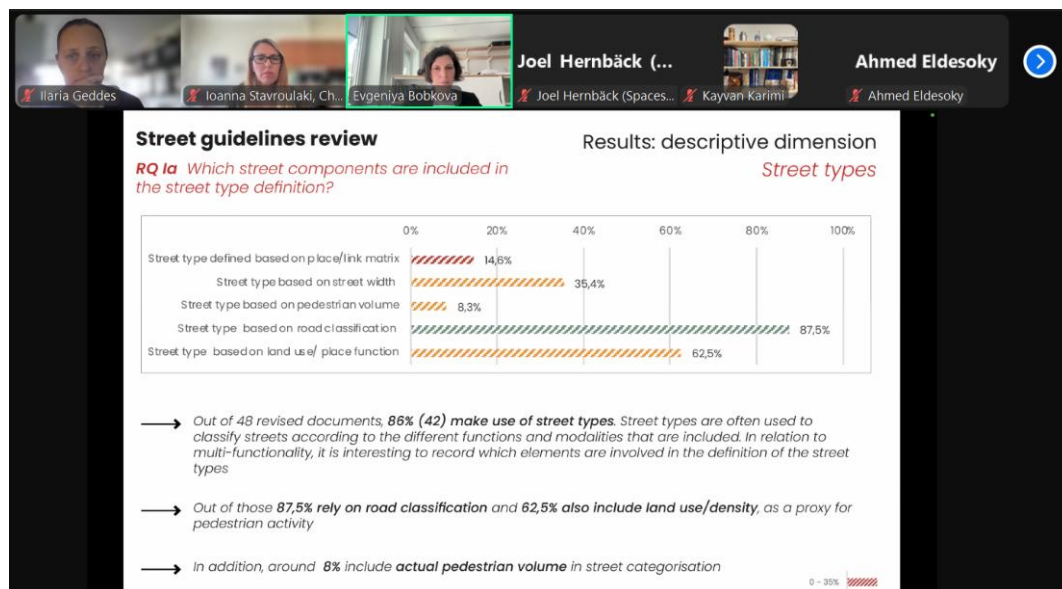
Ilaria Geddes

Ioanna Stavroulaki, Ch...

Evgeniya Bobkova

Joel Hernbäck (...

Joel Hernbäck (Spaces...

Kayvan Karimi

Ahmed Eldesoky

Ahmed Eldesoky

Street guidelines review

RQ Ia Which street components are included in the street type definition?

Results: descriptive dimension

Street types

| | |
|---|---|
| Street type defined based on place/link matrix | 14,6% |
| Street type based on street width | 35,4% |
| Street type based on pedestrian volume | 8,3% |
| Street type based on road classification | 87,5% |
| Street type based on land use/ place function | 62,5% |

0% 20% 40% 60% 80% 100%

Out of 48 revised documents, 86% (42) make use of street types. Street types are often used to classify streets according to the different functions and modalities that are included. In relation to multi-functionality, it is interesting to record which elements are involved in the definition of the street types

Out of those 87,5% rely on road classification and 62,5% also include land use/density, as a proxy for pedestrian activity

In addition, around 8% include actual pedestrian volume in street categorisation

0 - 35%